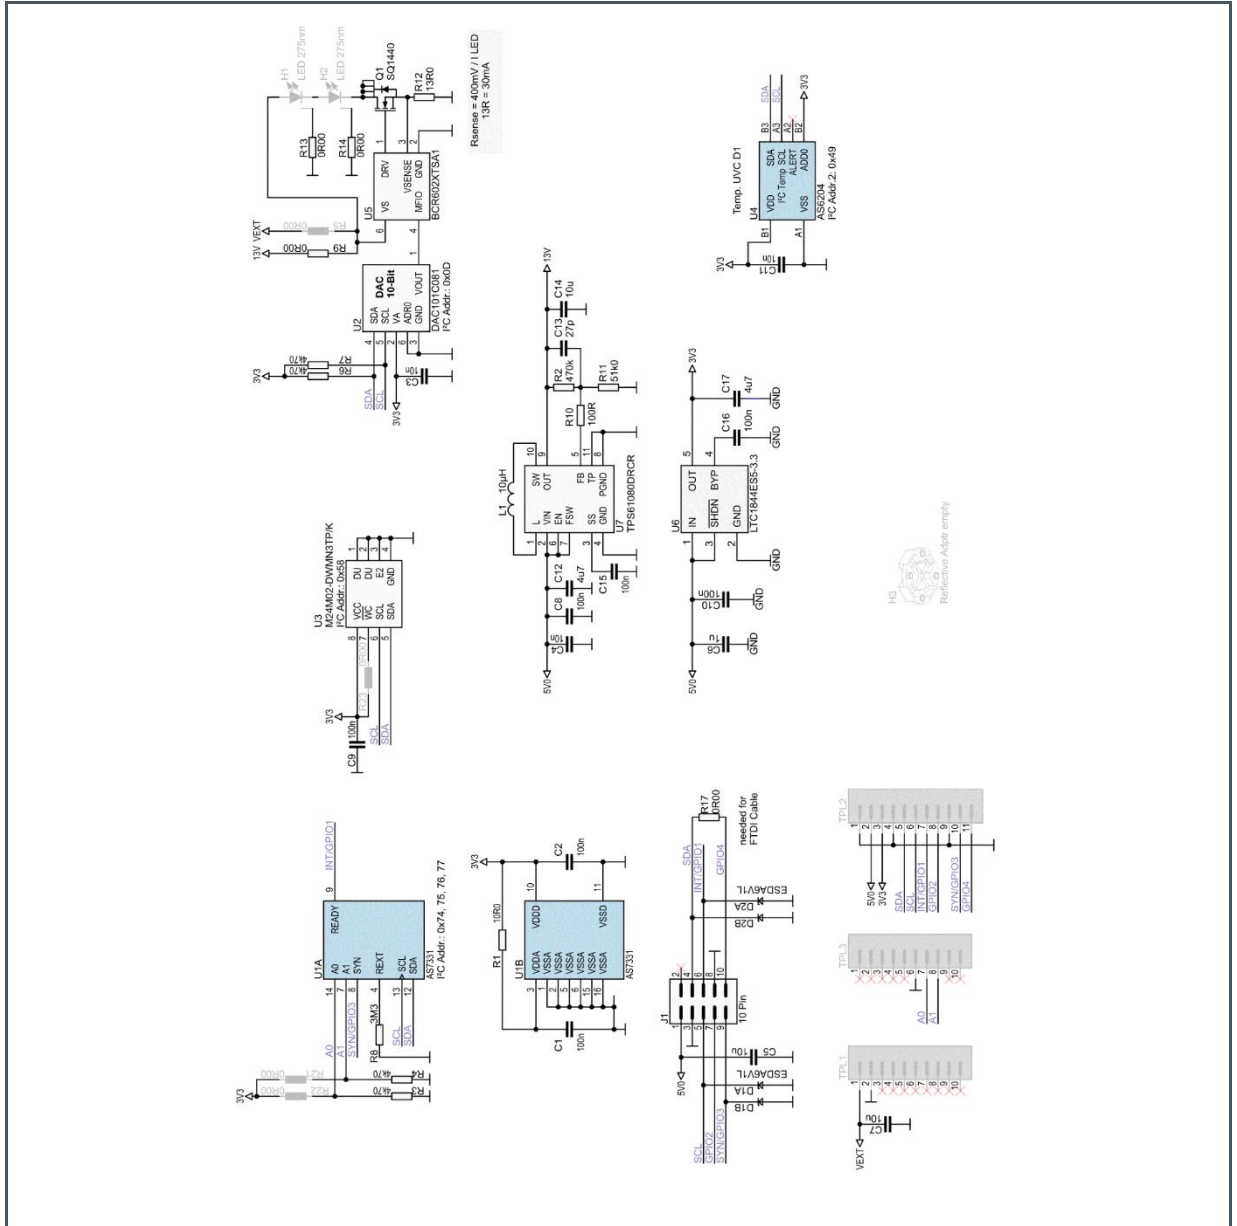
H1 LED 275nm
H2 LED 275nm
Q1 SQ1440
R12 13R0
Rsense = 400mV / I LED
13R = 30mA
3V3
SDA
SCL
B3 A3 A2 B2
Temp. UVC D1
SDA
SCL
I²C Temp ALERT
ADD0
VDD
VSS
B1 A1
U4
AS6204
I²C Addr.2: 0x49
3V3
C11 10u
R13 0R00
R14 0R00
DRV
VSENSE GND
VS MFIO
U5
BCR602XTSA1
13V VEXT
R5 0R00
R9 0R00
DAC
10-Bit
SDA
SCL
VA
ADR0
GND
VOUT
U2
DAC101C081
I²C Addr.: 0x0D
3V3
R7 4k70
R6 4k70
SDA
SCL
C3 10n
3V3
13V
C14 10u
C13 27p
R2 470k
R11 51k0
R10 100R
L1 10µH
SW
OUT
L
VIN
EN
FSW
FB
TP
SS
GND
PGND
U7
TPS61080DRCR
C12 4u7
C8 100n
C15 100n
C4 10u
5V0
3V3
C17 4u7
GND
C16 100n
GND
OUT
BYP
IN
SHDN
GND
U6
LTC1844ES5-3.3
GND
C10 100n
GND
C6 1u
GND
5V0
H3
Reflective Adptr empty
U3
M24M02-DWMN3TP/K
I²C Addr.: 0x56
VCC
WC
SCL
SDA
DU
DU
E2
GND
R23 0R00
3V3
C9 100n
SCL
SDA
U1A
READY
A0
A1
SYN
REXT
SCL
SDA
AS7331
I²C Addr.: 0x74, 75, 76, 77
INT/GPIO1
A0
A1
SYN/GPIO3
R8 3M3
SCL
SDA
3V3
R21 0R00
R22 0R00
R4 4k70
R3 4k70
3V3
C2 100n
R1 10R0
U1B
VDDD
VDDA
VSSA
VSSA
VSSA
VSSA
VSSA
VSSD
AS7331
C1 100n
R17 0R00
needed for FTDI Cable
SDA
INT/GPIO1
GPIO4
ESDA6V1L
D2A
D2B
J1
10 Pin
C5 10u
5V0
ESDA6V1L
D1A
D1B
SCL
GPIO2
SYN/GPIO3
TPL2
5V0
3V3
SDA
SCL
INT/GPIO1
GPIO2
SYN/GPIO3
GPIO4
TPL3
A0
A1
TPL1
C7 10u
VEXT